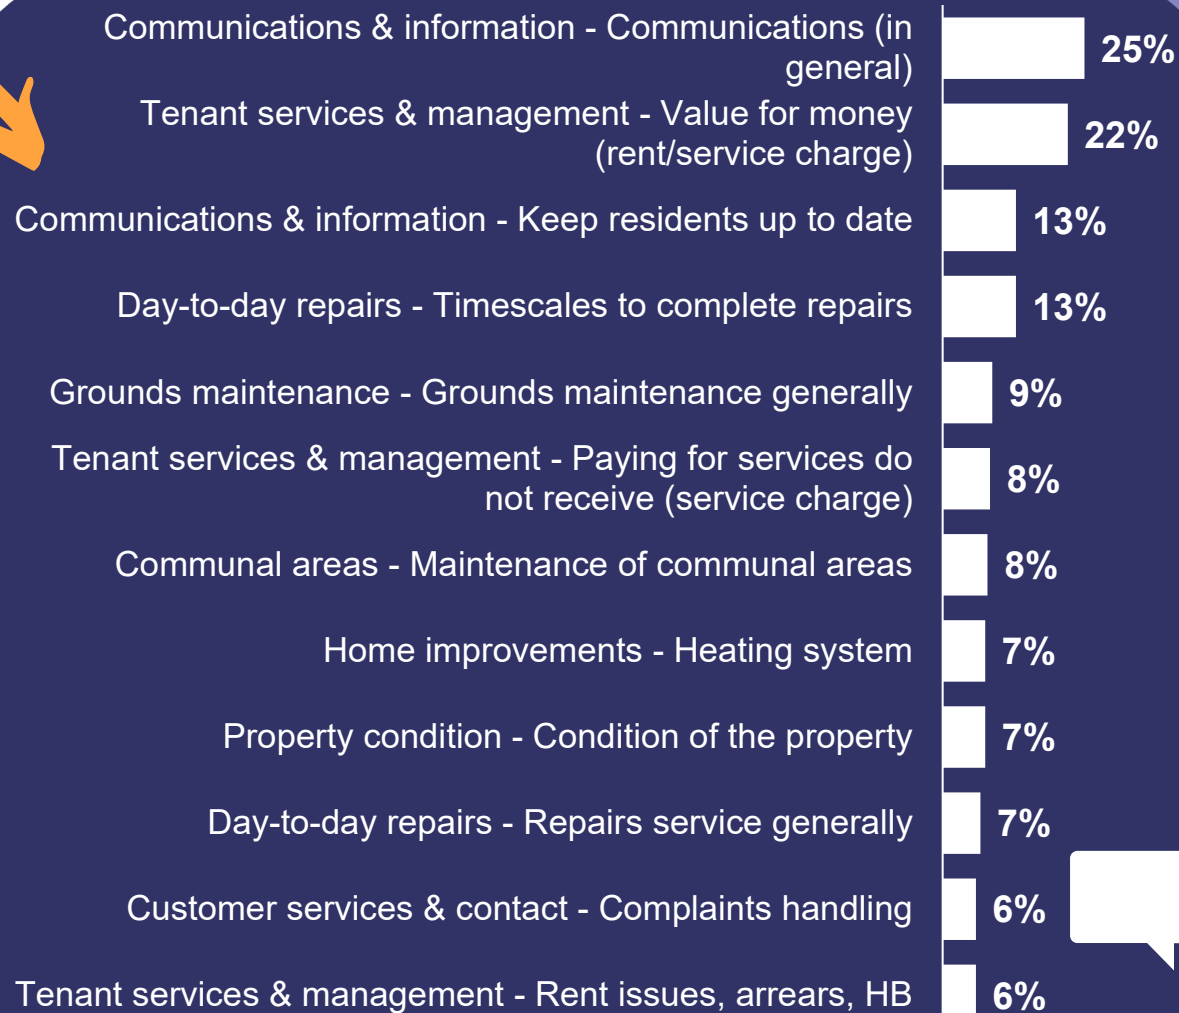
Communications & information - Communications (in general) 25%

Tenant services & management - Value for money (rent/service charge) 22%

Communications & information - Keep residents up to date 13%

Day-to-day repairs - Timescales to complete repairs 13%

Grounds maintenance - Grounds maintenance generally 9%

Tenant services & management - Paying for services do not receive (service charge) 8%

Communal areas - Maintenance of communal areas 8%

Home improvements - Heating system 7%

Property condition - Condition of the property 7%

Day-to-day repairs - Repairs service generally 7%

Customer services & contact - Complaints handling 6%

Tenant services & management - Rent issues, arrears, HB 6%